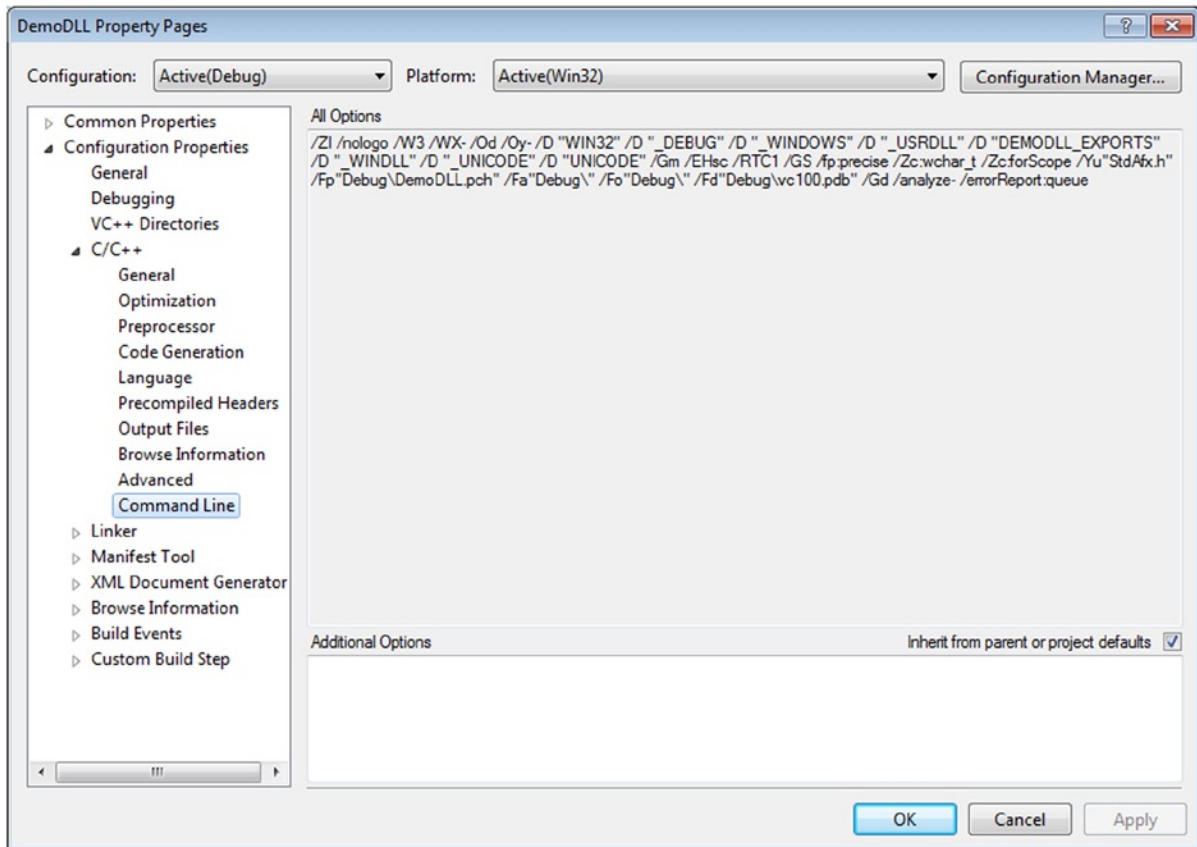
DemoDLL Property Pages

?

Configuration: Active(Debug)

Platform: Active(Win32)

Configuration Manager...

Common Properties
Configuration Properties
General
Debugging
VC++ Directories
C/C++
General
Optimization
Preprocessor
Code Generation
Language
Precompiled Headers
Output Files
Browse Information
Advanced
Command Line
Linker
Manifest Tool
XML Document Generator
Browse Information
Build Events
Custom Build Step

All Options

/ZI /nologo /W3 /WX- /Od /Oy- /D "WIN32" /D "_DEBUG" /D "_WINDOWS" /D "_USRDLL" /D "DEMODLL_EXPORTS" /D "_WINDLL" /D "_UNICODE" /D "UNICODE" /Gm /EHsc /RTC1 /GS /fp:precise /Zc:wchar_t /Zc:forScope /Yu"StdAfx.h" /Fp"Debug\DemoDLL.pch" /Fa"Debug\" /Fo"Debug\" /Fd"Debug\vc100.pdb" /Gd /analyze- /errorReport:queue

Additional Options

Inherit from parent or project defaults

III

OK Cancel Apply